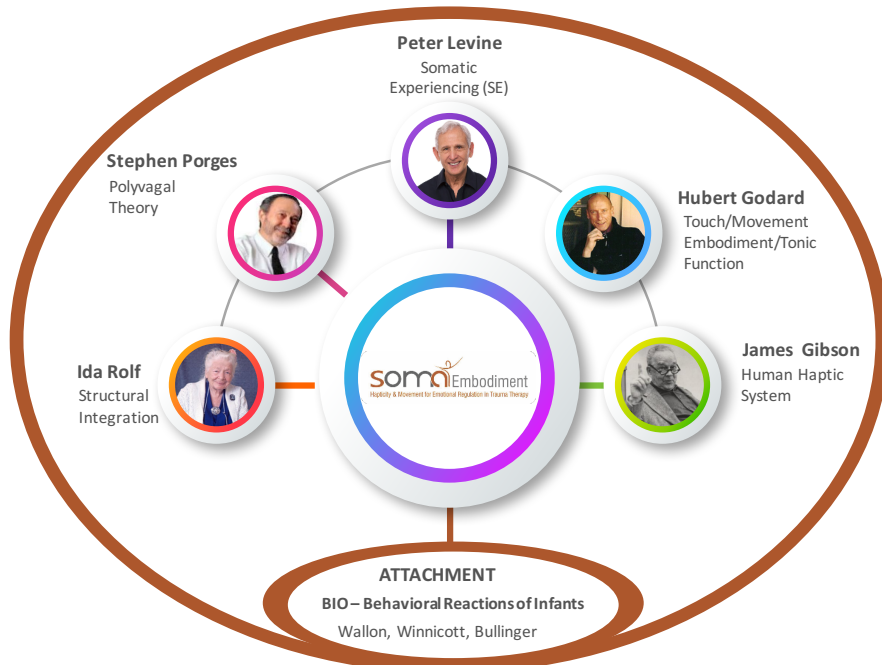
Peter Levine
Somatic Experiencing (SE)

Stephen Porges
Polyvagal Theory

Hubert Godard
Touch/Movement Embodiment/Tonic Function

Ida Rolf
Structural Integration

soma Embodiment
Hapticity & Movement for Emotional Regulation in Trauma Therapy

James Gibson
Human Haptic System

ATTACHMENT
BIO – Behavioral Reactions of Infants
Wallon, Winnicott, Bullinger